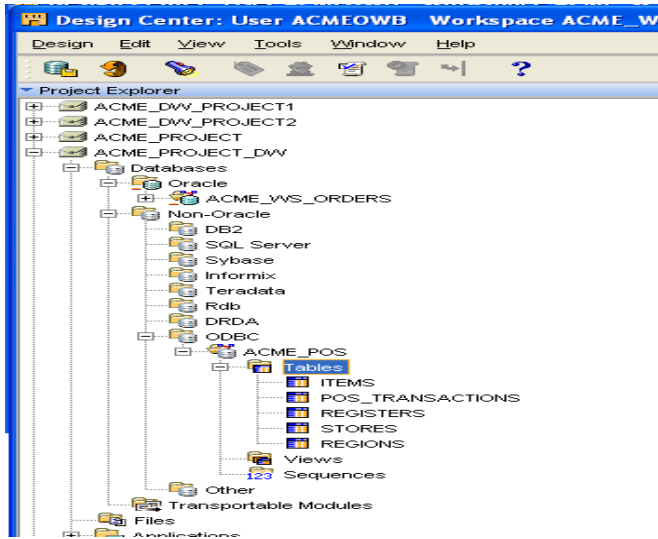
Design Center: User ACMEOWB Workspace ACME_W

Design Edit View Tools Window Help

Project Explorer
ACME_DWV_PROJECT1
ACME_DWV_PROJECT2
ACME_PROJECT
ACME_PROJECT_DWV
Databases
Oracle
ACME_WS_ORDERS
Non-Oracle
DB2
SQL Server
Sybase
Informix
Teradata
Rdb
DRDA
ODBC
ACME_POS
Tables
ITEMS
POS_TRANSACTIONS
REGISTERS
STORES
REGIONS
Views
Sequences
Other
Transportable Modules
Files
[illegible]